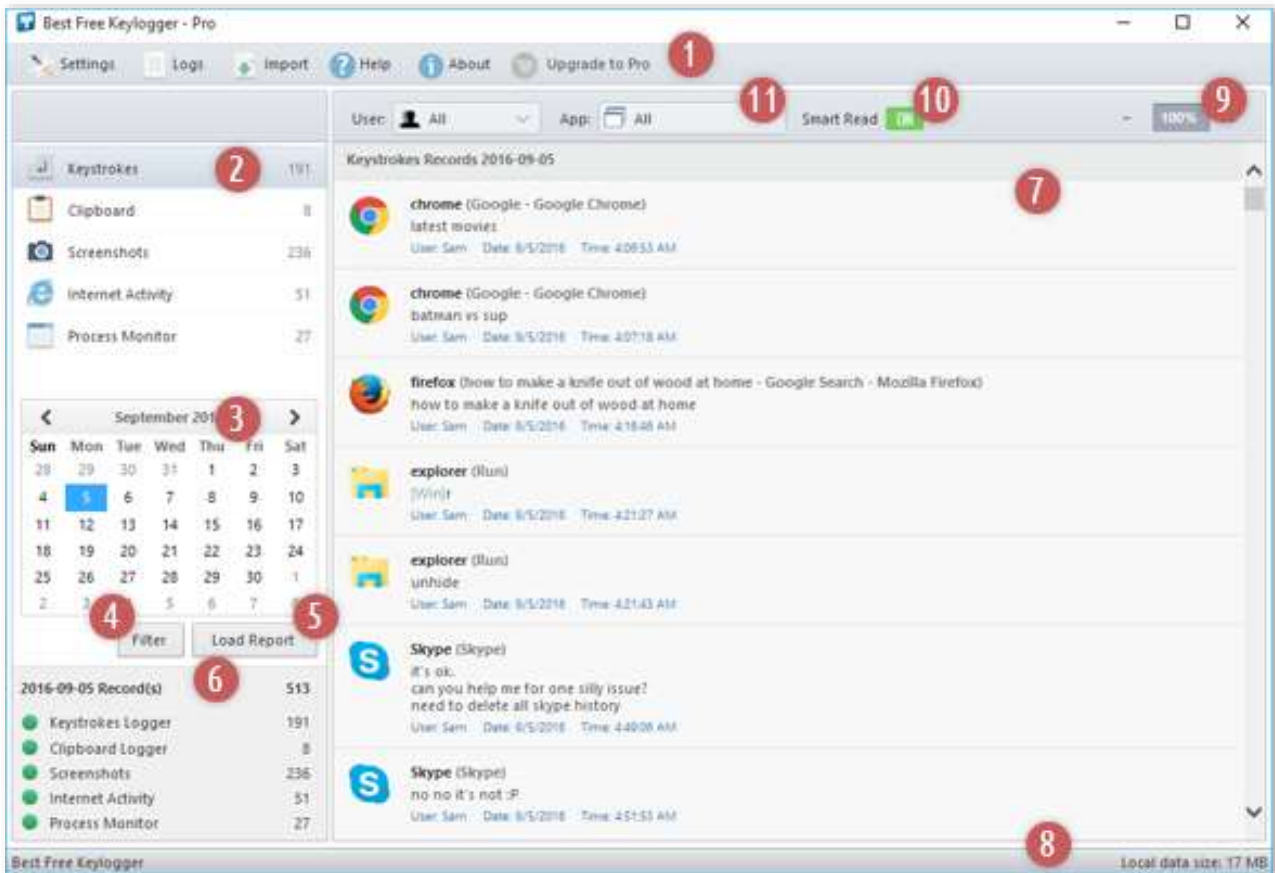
Best Free Keylogger - Pro

Settings Logs Import Help About Upgrade to Pro 1

User: All App: All 11 Smart Read ON 10 - 100% 9

Keystrokes 2 191
Clipboard 8
Screenshots 236
Internet Activity 51
Process Monitor 27

September 201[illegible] 3

| Sun | Mon | Tue | Wed | Thu | Fri | Sat |
|---|---|---|---|---|---|---|
| 28 | 29 | 30 | 31 | 1 | 2 | 3 |
| 4 | 5 | 6 | 7 | 8 | 9 | 10 |
| 11 | 12 | 13 | 14 | 15 | 16 | 17 |
| 18 | 19 | 20 | 21 | 22 | 23 | 24 |
| 25 | 26 | 27 | 28 | 29 | 30 | 1 |
| 2 | 3 | 4 | 5 | 6 | 7 | 8 |

4 Filter Load Report 5
6

2016-09-05 Record(s) 513
Keystrokes Logger 191
Clipboard Logger 8
Screenshots 236
Internet Activity 51
Process Monitor 27

Keystrokes Records 2016-09-05 7

chrome (Google - Google Chrome)
latest movies
User: Sam Date: 9/5/2016 Time: 4:08:53 AM

chrome (Google - Google Chrome)
batman vs sup
User: Sam Date: 9/5/2016 Time: 4:07:18 AM

firefox (how to make a knife out of wood at home - Google Search - Mozilla Firefox)
how to make a knife out of wood at home
User: Sam Date: 9/5/2016 Time: 4:18:48 AM

explorer (Run)
[Win]r
User: Sam Date: 9/5/2016 Time: 4:21:27 AM

explorer (Run)
unhide
User: Sam Date: 9/5/2016 Time: 4:21:43 AM

Skype (Skype)
it's ok.
can you help me for one silly issue?
need to delete all skype history
User: Sam Date: 9/5/2016 Time: 4:49:08 AM

Skype (Skype)
no no it's not :P
User: Sam Date: 9/5/2016 Time: 4:51:53 AM

Best Free Keylogger 8 Local data size: 17 MB